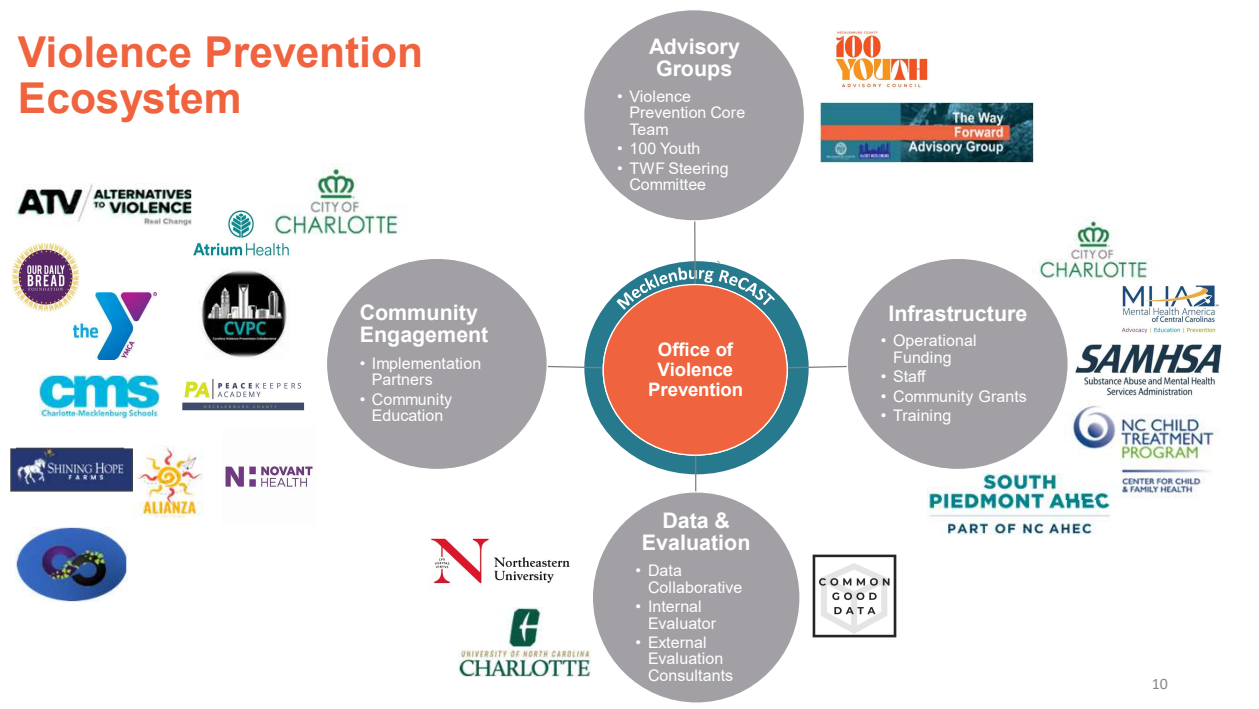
Violence Prevention Ecosystem

Advisory Groups
• Violence Prevention Core Team
• 100 Youth
• TWF Steering Committee

MECKLENBURG COUNTY
100 YOUTH
ADVISORY COUNCIL

The Way Forward Advisory Group

Community Engagement
• Implementation Partners
• Community Education

Mecklenburg ReCAST
Office of Violence Prevention

Infrastructure
• Operational Funding
• Staff
• Community Grants
• Training

Data & Evaluation
• Data Collaborative
• Internal Evaluator
• External Evaluation Consultants

ATV ALTERNATIVES TO VIOLENCE Real Change

CITY OF CHARLOTTE

Atrium Health

OUR DAILY BREAD FOUNDATION

the YMCA

CVPC

cms Charlotte-Mecklenburg Schools

PA PEACEKEEPERS ACADEMY MECKLENBURG COUNTY

SHINING HOPE FARMS

ALIANZA

NOVANT HEALTH

CITY OF CHARLOTTE

MHA Mental Health America of Central Carolinas
Advocacy | Education | Prevention

SAMHSA
Substance Abuse and Mental Health Services Administration

NC CHILD TREATMENT PROGRAM
CENTER FOR CHILD & FAMILY HEALTH

SOUTH PIEDMONT AHEC
PART OF NC AHEC

Northeastern University

UNIVERSITY OF NORTH CAROLINA CHARLOTTE

COMMON GOOD DATA

10